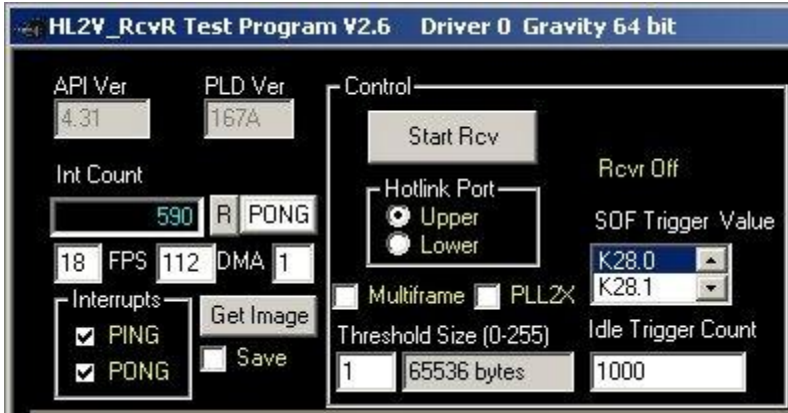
HL2V_RcvR Test Program V2.6 Driver 0 Gravity 64 bit

API Ver
4.31

PLD Ver
167A

Int Count
590
R
PONG

18 FPS 112 DMA 1

Interrupts
PING
PONG

Get Image
Save

Control

Start Rcv

Hotlink Port
Upper
Lower

Rcvr Off

SOF Trigger Value
K28.0
K28.1

Multiframe
PLL2X

Threshold Size (0-255)
1
65536 bytes

Idle Trigger Count
1000